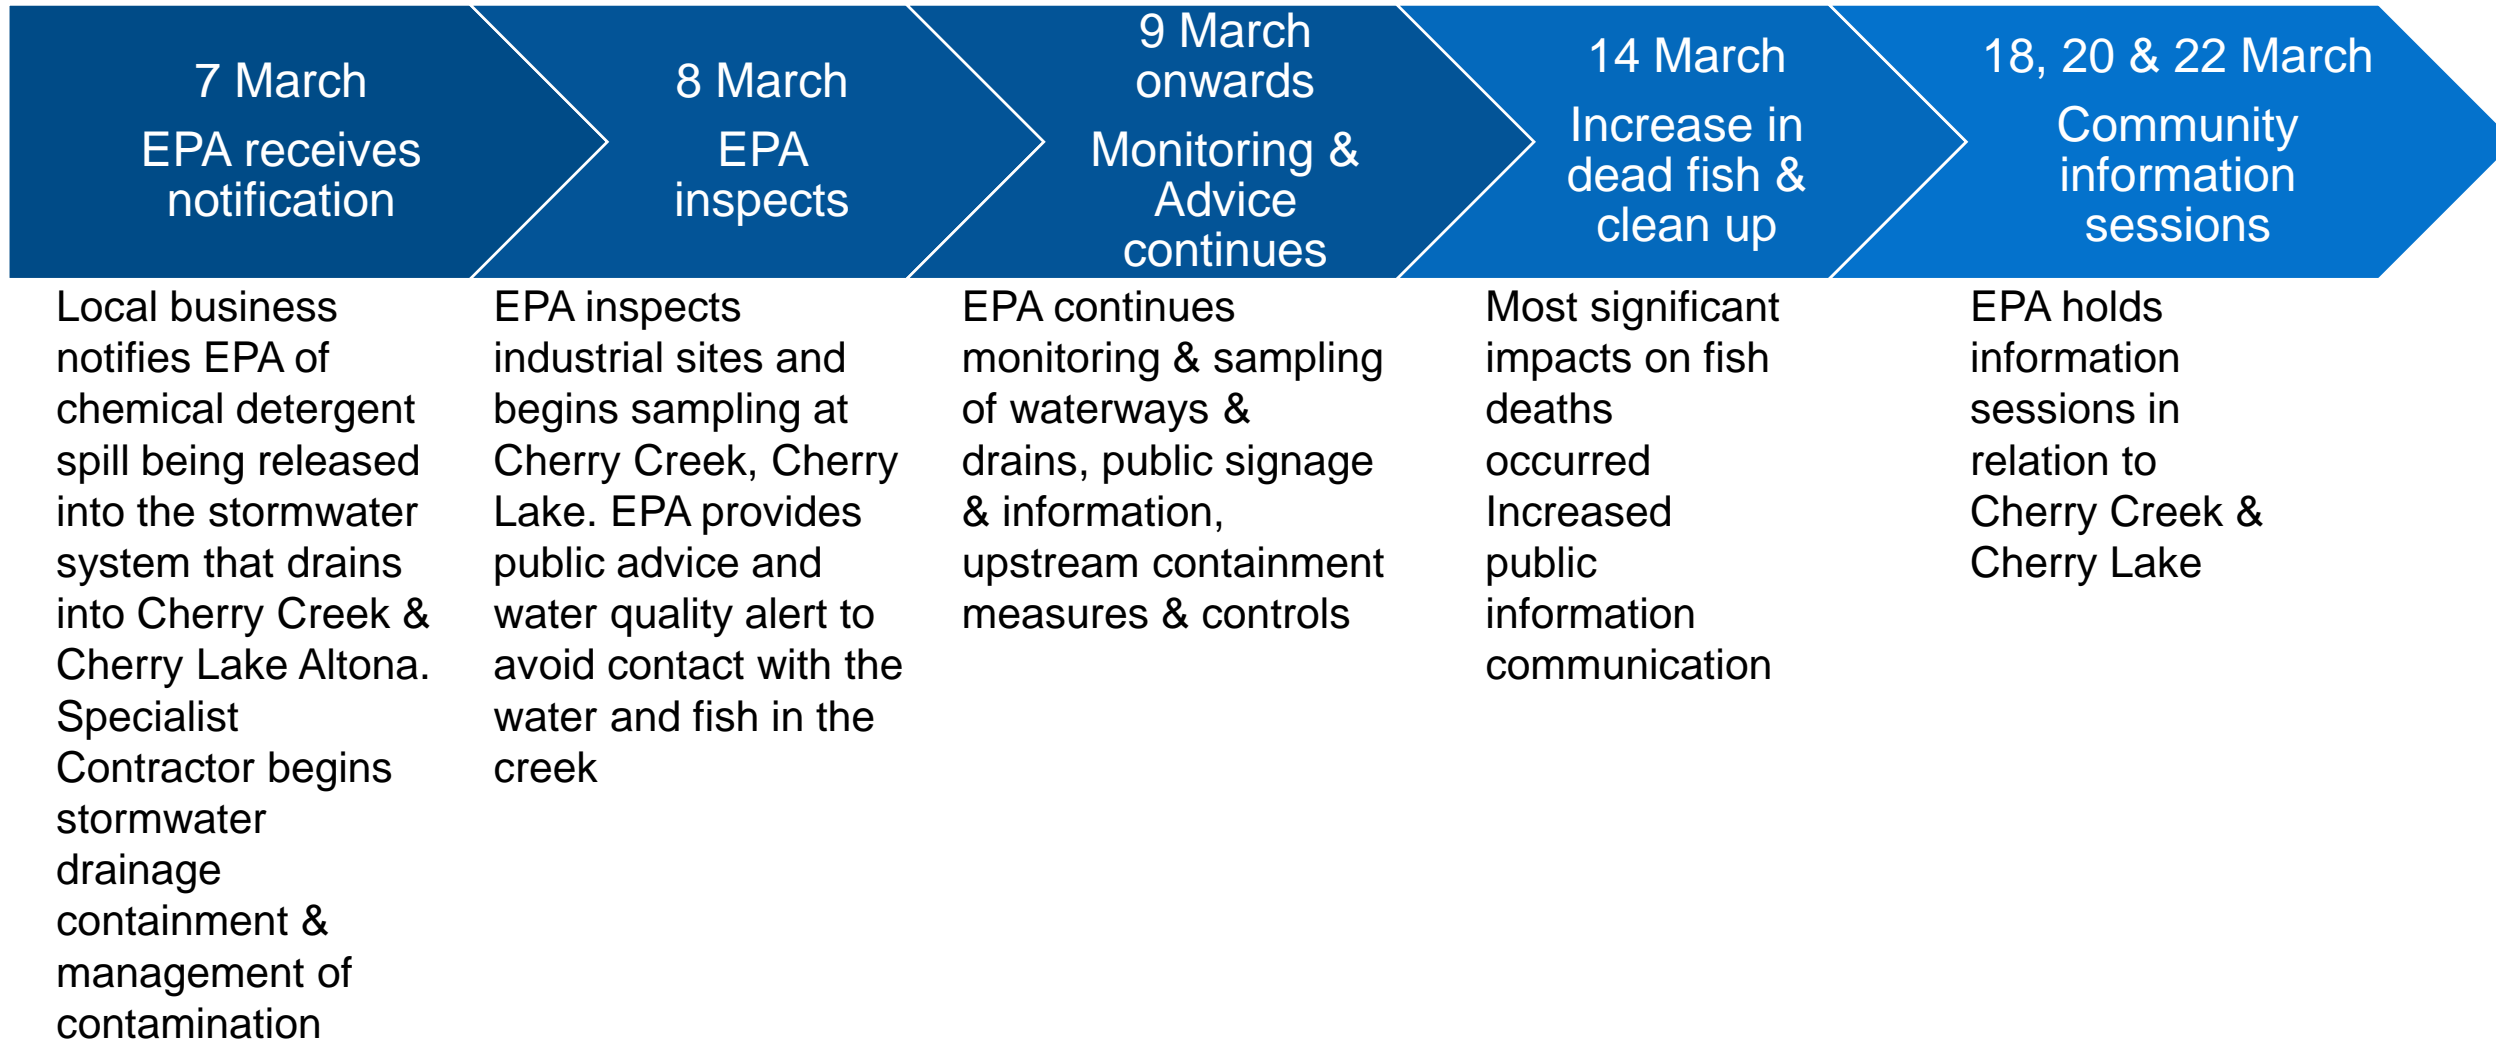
7 March
EPA receives notification

8 March
EPA inspects

9 March onwards
Monitoring & Advice continues

14 March
Increase in dead fish & clean up

18, 20 & 22 March
Community information sessions

Local business notifies EPA of chemical detergent spill being released into the stormwater system that drains into Cherry Creek & Cherry Lake Altona. Specialist Contractor begins stormwater drainage containment & management of contamination

EPA inspects industrial sites and begins sampling at Cherry Creek, Cherry Lake. EPA provides public advice and water quality alert to avoid contact with the water and fish in the creek

EPA continues monitoring & sampling of waterways & drains, public signage & information, upstream containment measures & controls

Most significant impacts on fish deaths occurred
Increased public information communication

EPA holds information sessions in relation to Cherry Creek & Cherry Lake